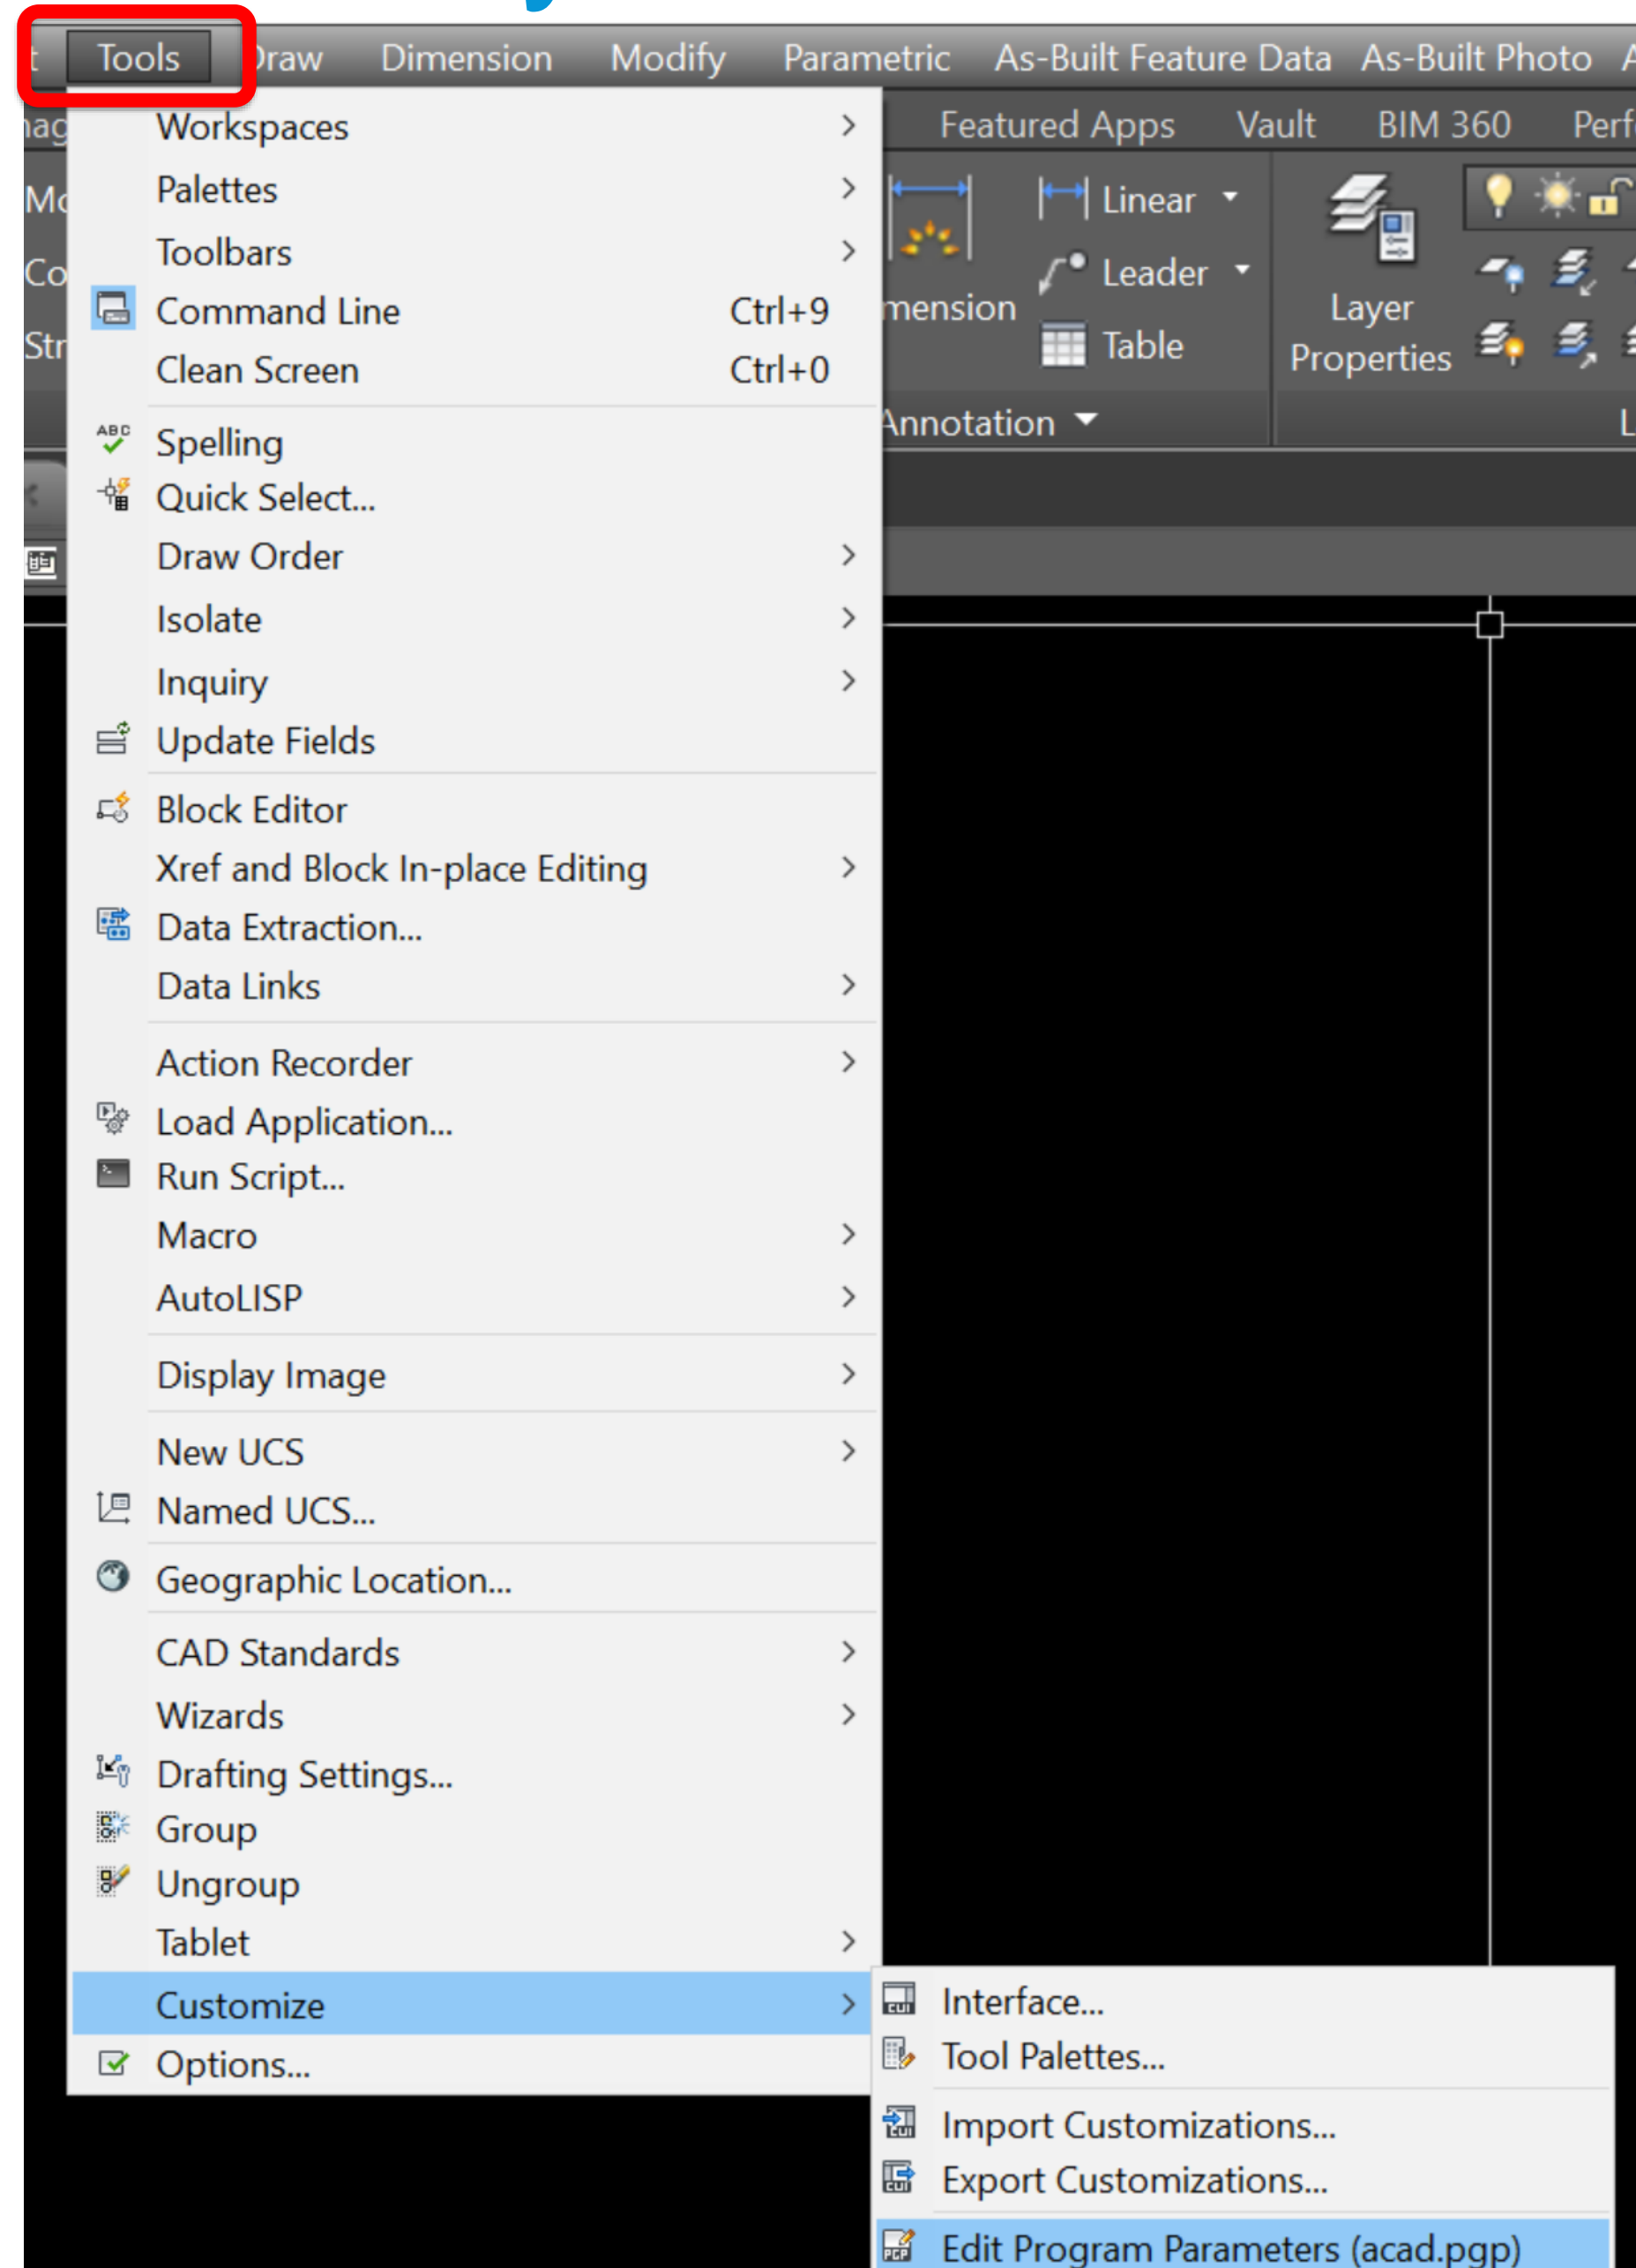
t Tools Draw Dimension Modify Parametric As-Built Feature Data As-Built Photo A

Featured Apps Vault BIM 360 Perf

Linear
Leader
Table
mension
Layer Properties
Annotation
L

Workspaces
Palettes
Toolbars
Command Line Ctrl+9
Clean Screen Ctrl+0
Spelling
Quick Select...
Draw Order
Isolate
Inquiry
Update Fields
Block Editor
Xref and Block In-place Editing
Data Extraction...
Data Links
Action Recorder
Load Application...
Run Script...
Macro
AutoLISP
Display Image
New UCS
Named UCS...
Geographic Location...
CAD Standards
Wizards
Drafting Settings...
Group
Ungroup
Tablet
Customize
Options...

Interface...
Tool Palettes...
Import Customizations...
Export Customizations...
Edit Program Parameters (acad.pgp)